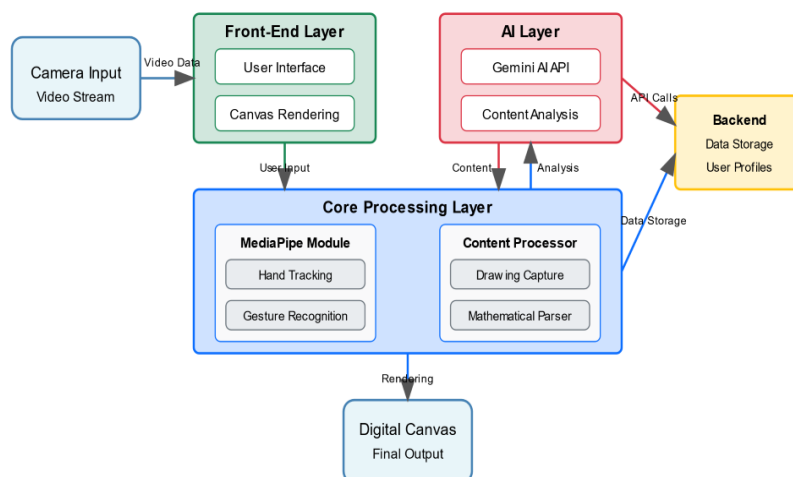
Camera Input
Video Stream

Video Data

Front-End Layer
User Interface
Canvas Rendering

AI Layer
Gemini AI API
Content Analysis

API Calls

Backend
Data Storage
User Profiles

User Input

Content

Analysis

Core Processing Layer

MediaPipe Module
Hand Tracking
Gesture Recognition

Content Processor
Drawing Capture
Mathematical Parser

Data Storage

Rendering

Digital Canvas
Final Output